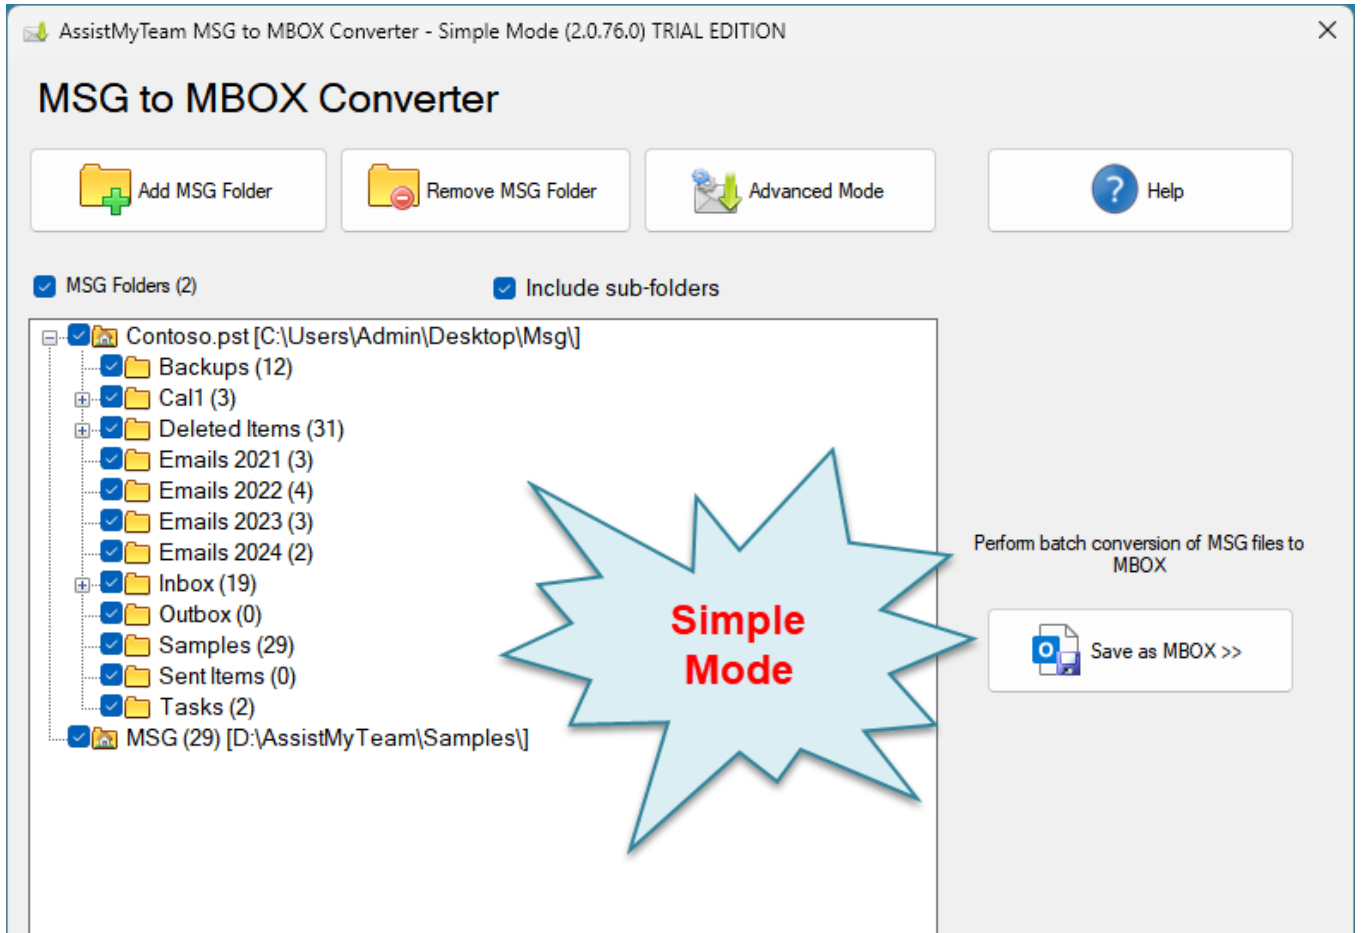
AssistMyTeam MSG to MBOX Converter - Simple Mode (2.0.76.0) TRIAL EDITION

MSG to MBOX Converter

Add MSG Folder
Remove MSG Folder
Advanced Mode
Help

MSG Folders (2)
Include sub-folders

Contoso.pst [C:\Users\Admin\Desktop\Msg\]
Backups (12)
Cal1 (3)
Deleted Items (31)
Emails 2021 (3)
Emails 2022 (4)
Emails 2023 (3)
Emails 2024 (2)
Inbox (19)
Outbox (0)
Samples (29)
Sent Items (0)
Tasks (2)
MSG (29) [D:\AssistMyTeam\Samples\]

Simple Mode

Perform batch conversion of MSG files to MBOX

Save as MBOX >>